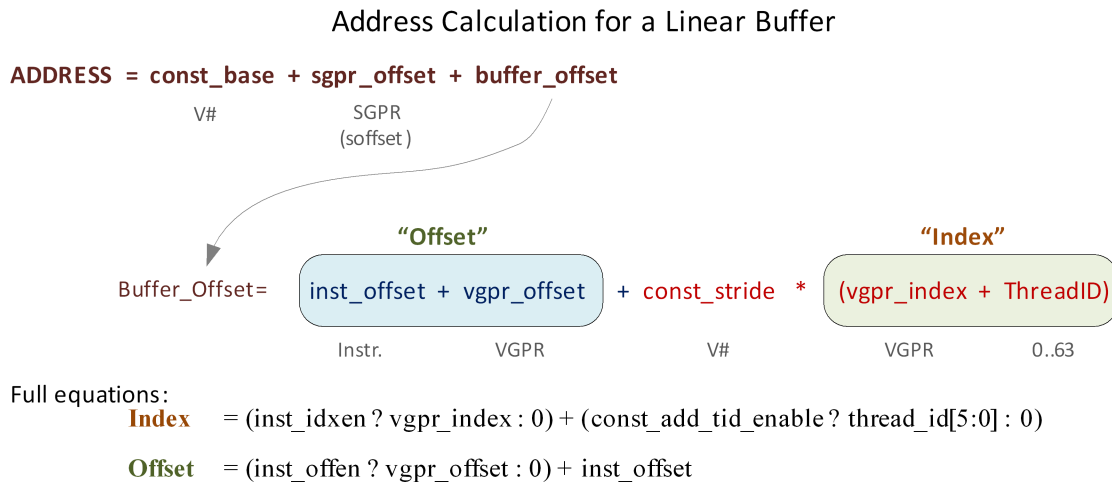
Address Calculation for a Linear Buffer

ADDRESS = const_base + sgpr_offset + buffer_offset

V#

SGPR
(soffset )

"Offset"

"Index"

Buffer_Offset= inst_offset + vgpr_offset + const_stride * (vgpr_index + ThreadID)

Instr.

VGPR

V#

VGPR

0..63

Full equations:

Index = (inst_idxen ? vgpr_index : 0) + (const_add_tid_enable ? thread_id[5:0] : 0)

Offset = (inst_offen ? vgpr_offset : 0) + inst_offset